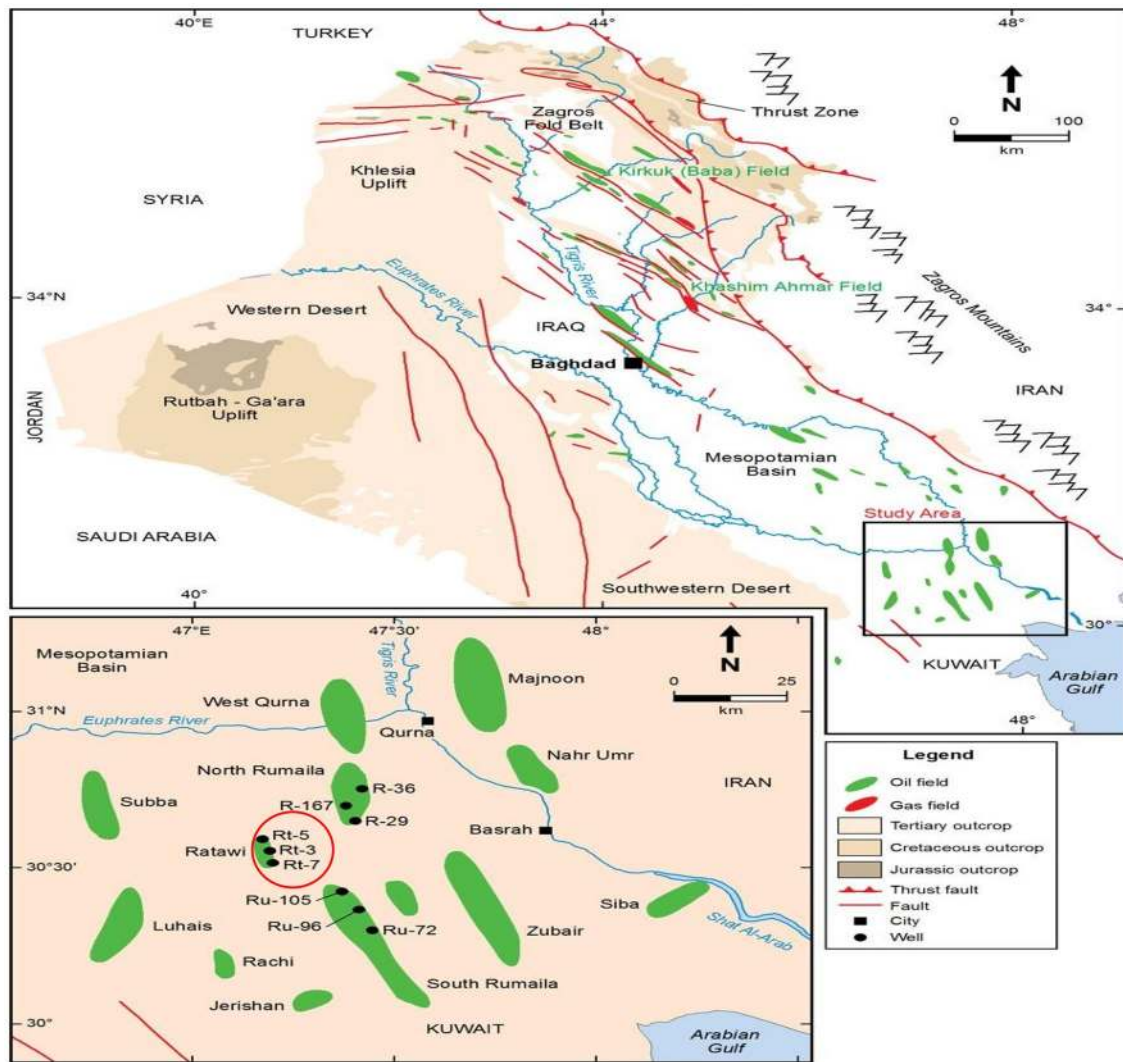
40°E
TURKEY
44°
48°
Thrust Zone
N
0
100
km
Zagros Fold Belt
Khlesia Uplift
Kirkuk (Baba) Field
SYRIA
Euphrates River
Tigris River
Khashim Ahmar Field
Zagros Mountains
34°N
34°
Western Desert
IRAQ
Baghdad
JORDAN
Rutbah - Ga'ara Uplift
IRAN
Mesopotamian Basin
Study Area
SAUDI ARABIA
40°
Southwestern Desert
30°
KUWAIT
Arabian Gulf
48°

47°E
47°30'
48°
Mesopotamian Basin
Tigris River
N
0
25
km
Majnoon
West Qurna
31°N
Euphrates River
Qurna
Nahr Umr
North Rumaila
R-36
IRAN
Subba
R-167
R-29
Basrah
Rt-5
Rt-3
Ratawi
Rt-7
30°30'
Ru-105
Siba
Ru-96
Ru-72
Shat Al-Arab
Luhais
Zubair
Rachi
South Rumaila
Jerishan
30°
KUWAIT
Arabian Gulf

Legend
Oil field
Gas field
Tertiary outcrop
Cretaceous outcrop
Jurassic outcrop
Thrust fault
Fault
City
Well